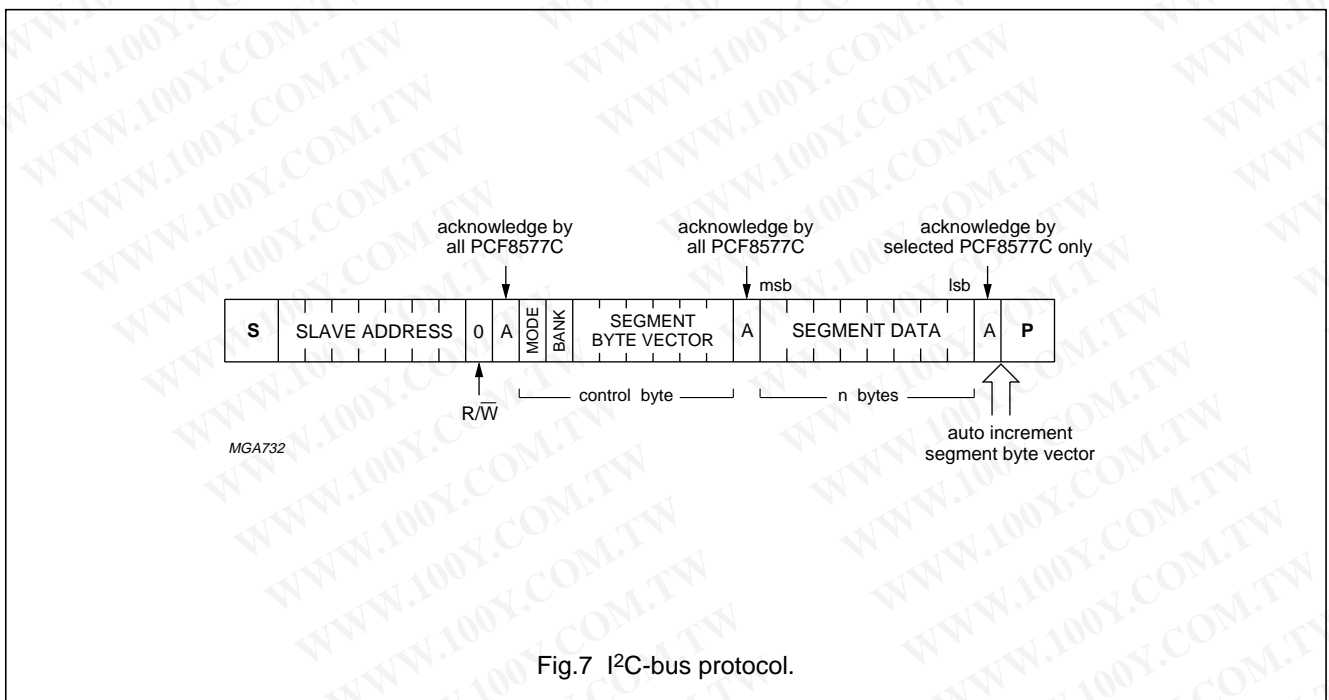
WWW.100Y.COM.TW

acknowledge by all PCF8577C

acknowledge by all PCF8577C

acknowledge by selected PCF8577C only

msb

lsb

| S | SLAVE ADDRESS | 0 | A | MODE | BANK | SEGMENT BYTE VECTOR | A | SEGMENT DATA | A | P |
|---|---|---|---|---|---|---|---|---|---|---|

R/$\overline{W}$

control byte

n bytes

auto increment segment byte vector

MGA732

Fig.7 I$^2$C-bus protocol.